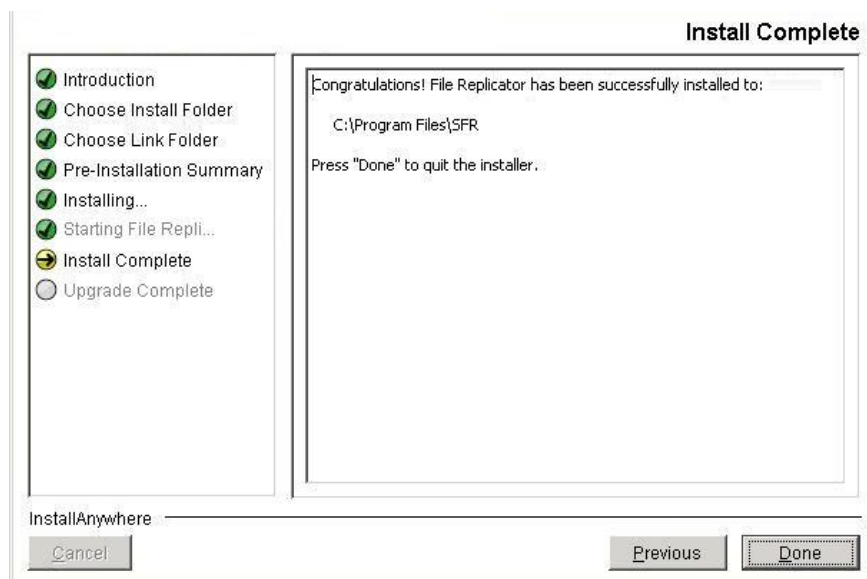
Install Complete

Introduction
Choose Install Folder
Choose Link Folder
Pre-Installation Summary
Installing...
Starting File Repli...
Install Complete
Upgrade Complete

Congratulations! File Replicator has been successfully installed to:

C:\Program Files\SFR

Press "Done" to quit the installer.

InstallAnywhere

Cancel

Previous

Done